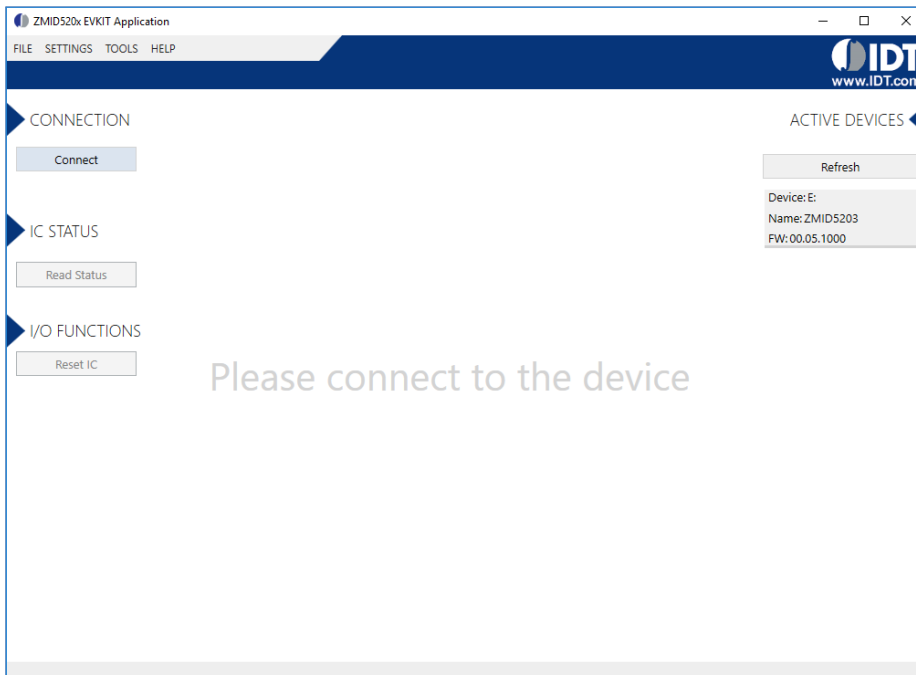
ZMID520x EVKIT Application

FILE SETTINGS TOOLS HELP

IDT
www.IDT.con

CONNECTION

Connect

IC STATUS

Read Status

I/O FUNCTIONS

Reset IC

Please connect to the device

ACTIVE DEVICES

Refresh

Device: E:
Name: ZMID5203
FW: 00.05.1000